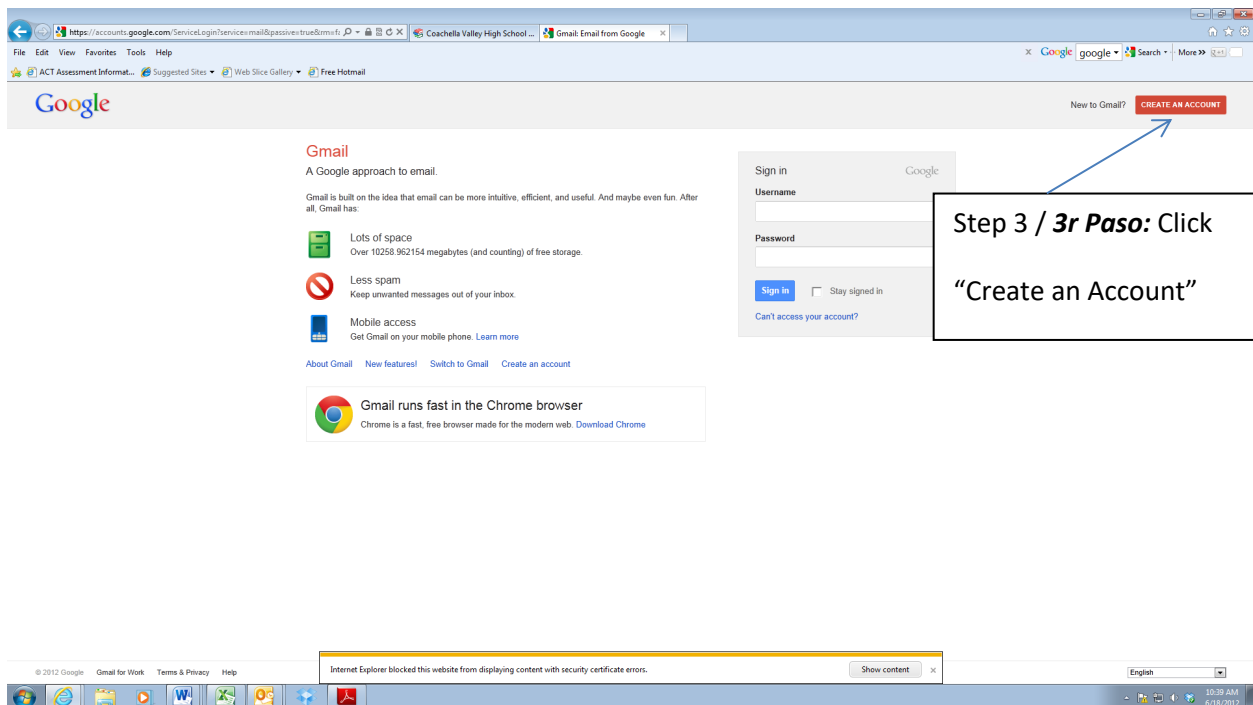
https://accounts.google.com/ServiceLogin?service=mail&passive=true&rm=f
Coachella Valley High School ...
Gmail: Email from Google
File Edit View Favorites Tools Help
ACT Assessment Informat... Suggested Sites Web Slice Gallery Free Hotmail
x Google google Search More >>

Google
New to Gmail? CREATE AN ACCOUNT

Gmail
A Google approach to email.

Gmail is built on the idea that email can be more intuitive, efficient, and useful. And maybe even fun. After all, Gmail has:

Lots of space
Over 10258.962154 megabytes (and counting) of free storage.

Less spam
Keep unwanted messages out of your inbox.

Mobile access
Get Gmail on your mobile phone. Learn more

About Gmail New features! Switch to Gmail Create an account

Gmail runs fast in the Chrome browser
Chrome is a fast, free browser made for the modern web. Download Chrome

Sign in
Google
Username
Password
Sign in Stay signed in
Can't access your account?

Step 3 / ***3r Paso:*** Click
"Create an Account"

© 2012 Google Gmail for Work Terms & Privacy Help
Internet Explorer blocked this website from displaying content with security certificate errors.
Show content
English
10:39 AM
6/18/2012